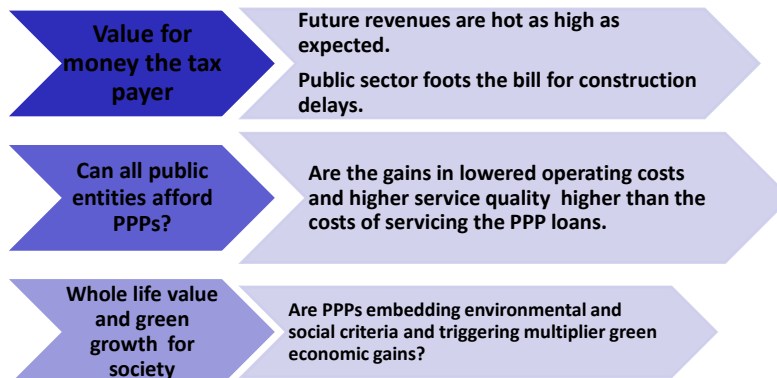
Value for money the tax payer

Future revenues are hot as high as expected.

Public sector foots the bill for construction delays.

Can all public entities afford PPPs?

Are the gains in lowered operating costs and higher service quality higher than the costs of servicing the PPP loans.

Whole life value and green growth for society

Are PPPs embedding environmental and social criteria and triggering multiplier green economic gains?